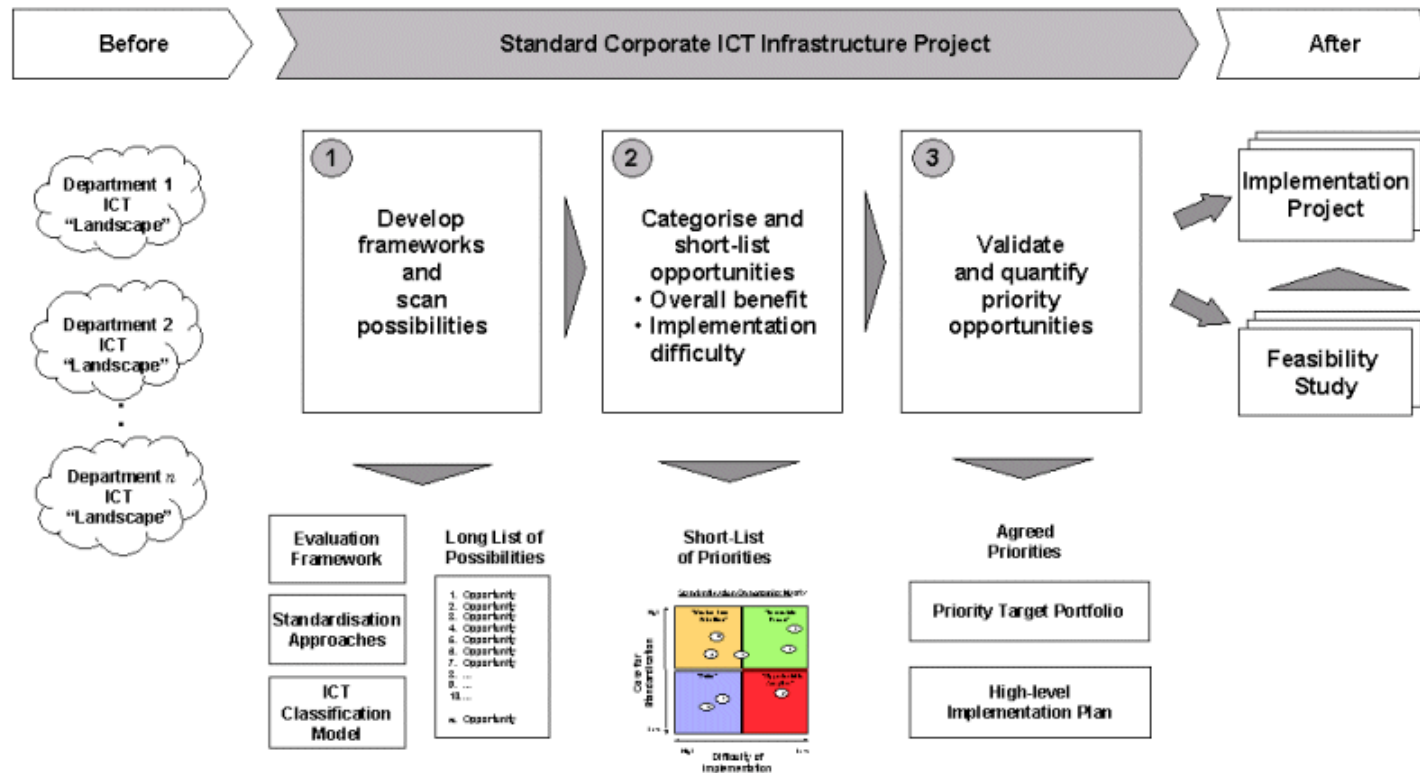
Before

Standard Corporate ICT Infrastructure Project

After

Department 1 ICT "Landscape"

Department 2 ICT "Landscape"

Department $n$ ICT "Landscape"

1

Develop frameworks and scan possibilities

2

Categorise and short-list opportunities
• Overall benefit
• Implementation difficulty

3

Validate and quantify priority opportunities

Implementation Project

Feasibility Study

Evaluation Framework

Standardisation Approaches

ICT Classification Model

Long List of Possibilities

1. Opportunity
2. Opportunity
3. Opportunity
4. Opportunity
5. Opportunity
6. Opportunity
7. Opportunity
8. ...
9. ...
10. ...
n. Opportunity

Short-List of Priorities

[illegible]

Case for Standardisation

Difficulty of Implementation

Agreed Priorities

Priority Target Portfolio

High-level Implementation Plan